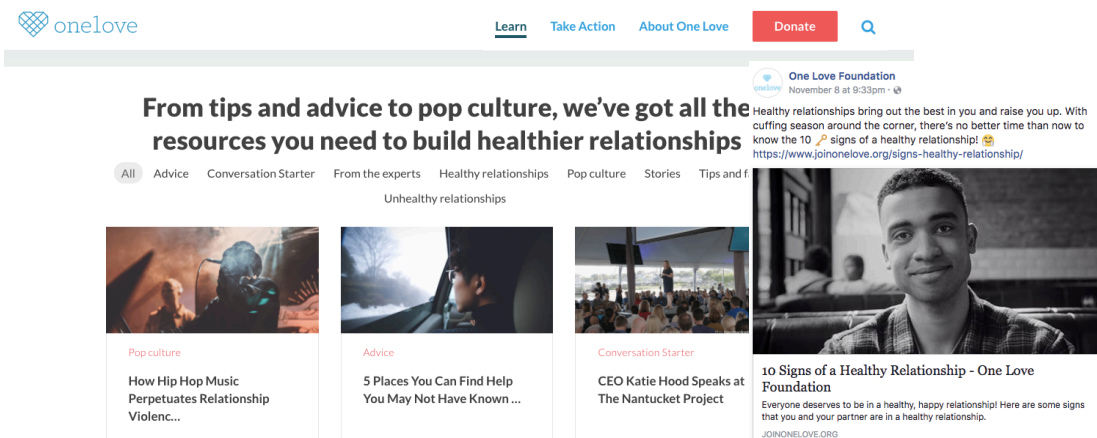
onelove

Learn Take Action About One Love Donate

From tips and advice to pop culture, we've got all the resources you need to build healthier relationships

All Advice Conversation Starter From the experts Healthy relationships Pop culture Stories Tips and f

Unhealthy relationships

Pop culture

How Hip Hop Music Perpetuates Relationship Violenc…

Advice

5 Places You Can Find Help You May Not Have Known …

Conversation Starter

CEO Katie Hood Speaks at The Nantucket Project

onelove

One Love Foundation
November 8 at 9:33pm ·

Healthy relationships bring out the best in you and raise you up. With cuffing season around the corner, there's no better time than now to know the 10 🔑 signs of a healthy relationship! 😊
https://www.joinonelove.org/signs-healthy-relationship/

10 Signs of a Healthy Relationship - One Love Foundation

Everyone deserves to be in a healthy, happy relationship! Here are some signs that you and your partner are in a healthy relationship.

JOINONELOVE.ORG